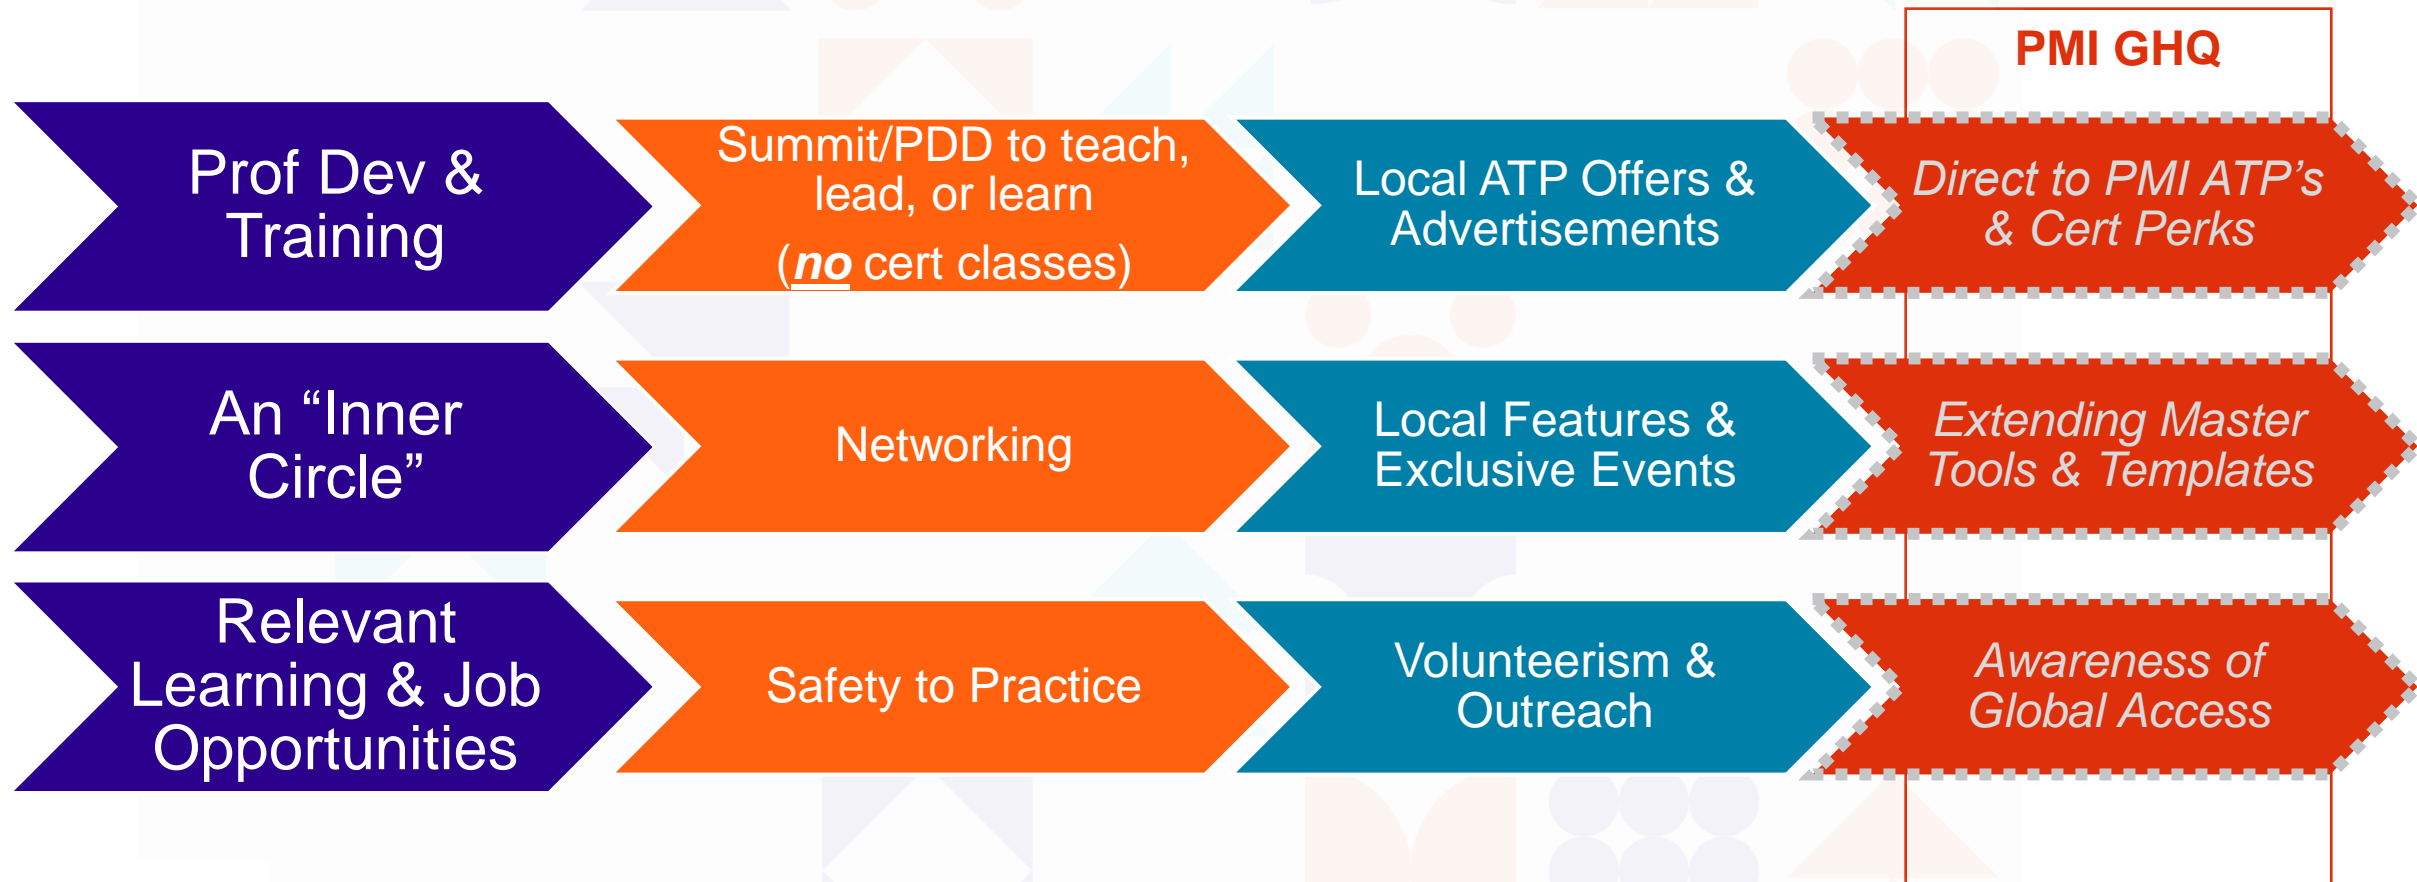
PMI GHQ

Prof Dev & Training

Summit/PDD to teach, lead, or learn (no cert classes)

Local ATP Offers & Advertisements

Direct to PMI ATP's & Cert Perks

An "Inner Circle"

Networking

Local Features & Exclusive Events

Extending Master Tools & Templates

Relevant Learning & Job Opportunities

Safety to Practice

Volunteerism & Outreach

Awareness of Global Access